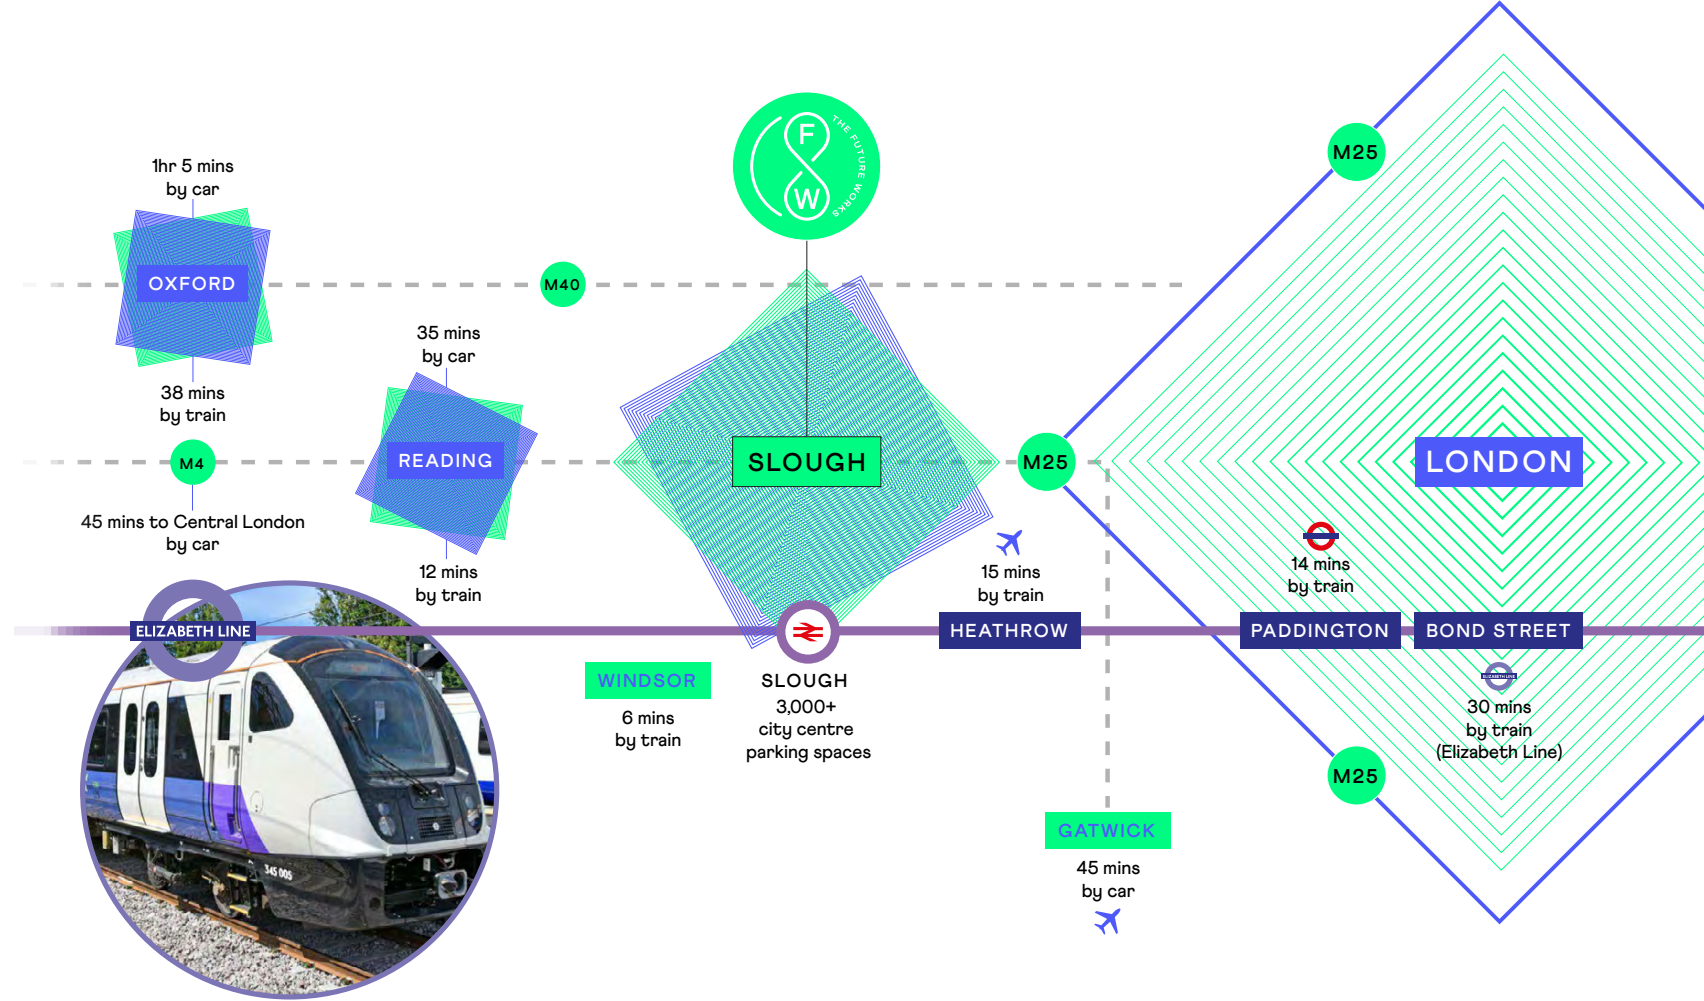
F
W
THE FUTURE WORKS

M25

1hr 5 mins
by car

OXFORD

M40

38 mins
by train

35 mins
by car

READING

SLOUGH

M25

LONDON

M4

45 mins to Central London
by car

12 mins
by train

15 mins
by train

14 mins
by train

ELIZABETH LINE

HEATHROW

PADDINGTON

BOND STREET

WINDSOR

6 mins
by train

SLOUGH
3,000+
city centre
parking spaces

30 mins
by train
(Elizabeth Line)

M25

GATWICK

45 mins
by car

345 005